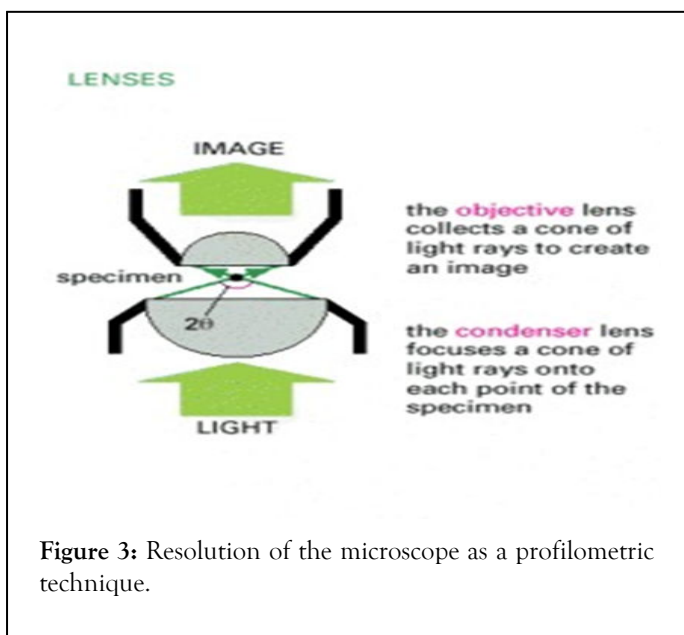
LENSES

IMAGE

the objective lens collects a cone of light rays to create an image

specimen

$2\theta$

the condenser lens focuses a cone of light rays onto each point of the specimen

LIGHT

**Figure 3:** Resolution of the microscope as a profilometric technique.